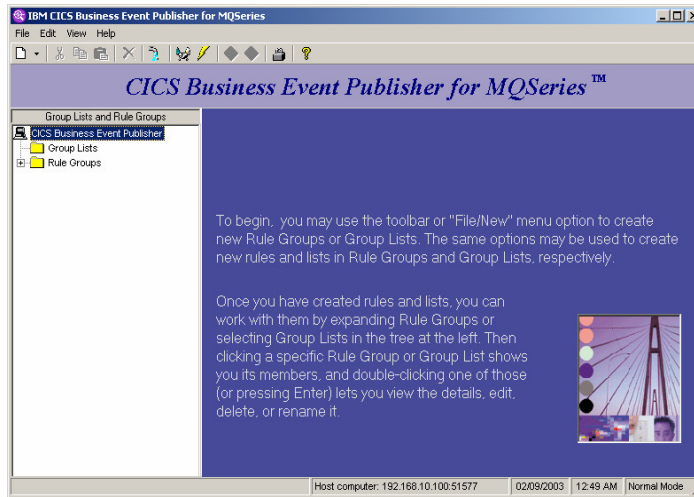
IBM CICS Business Event Publisher for MQSeries

File Edit View Help

CICS Business Event Publisher for MQSeries ™

Group Lists and Rule Groups

CICS Business Event Publisher

Group Lists

Rule Groups

To begin, you may use the toolbar or "File/New" menu option to create new Rule Groups or Group Lists. The same options may be used to create new rules and lists in Rule Groups and Group Lists, respectively.

Once you have created rules and lists, you can work with them by expanding Rule Groups or selecting Group Lists in the tree at the left. Then clicking a specific Rule Group or Group List shows you its members, and double-clicking one of those (or pressing Enter) lets you view the details, edit, delete, or rename it.

Host computer: 192.168.10.100:51577 | 02/09/2003 | 12:49 AM | Normal Mode